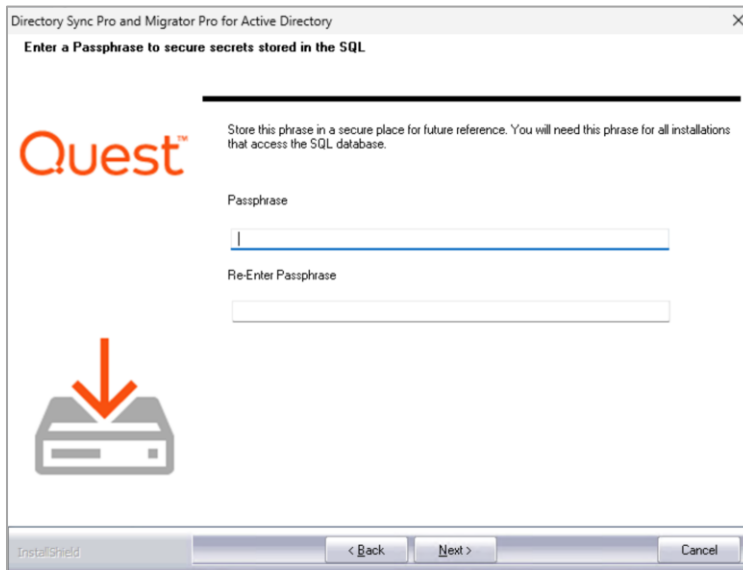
Directory Sync Pro and Migrator Pro for Active Directory

Enter a Passphrase to secure secrets stored in the SQL

Quest™

Store this phrase in a secure place for future reference. You will need this phrase for all installations that access the SQL database.

Passphrase

Re-Enter Passphrase

InstallShield

< Back

Next >

Cancel